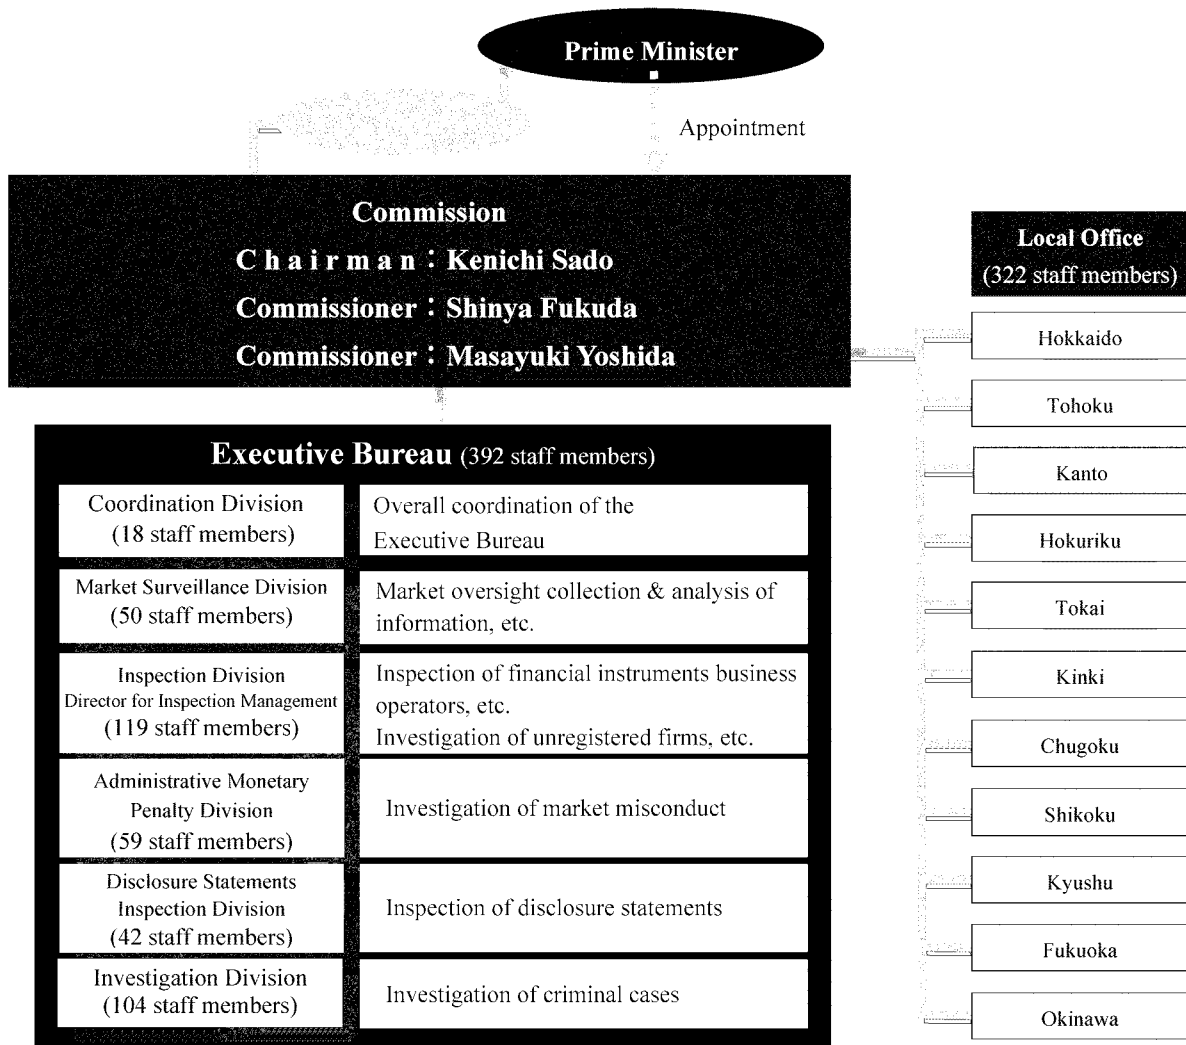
Prime Minister

Appointment

Commission
Chairman：Kenichi Sado
Commissioner：Shinya Fukuda
Commissioner：Masayuki Yoshida

Executive Bureau (392 staff members)

| | |
|---|---|
| Coordination Division (18 staff members) | Overall coordination of the Executive Bureau |
| Market Surveillance Division (50 staff members) | Market oversight collection & analysis of information, etc. |
| Inspection Division Director for Inspection Management (119 staff members) | Inspection of financial instruments business operators, etc. Investigation of unregistered firms, etc. |
| Administrative Monetary Penalty Division (59 staff members) | Investigation of market misconduct |
| Disclosure Statements Inspection Division (42 staff members) | Inspection of disclosure statements |
| Investigation Division (104 staff members) | Investigation of criminal cases |

Local Office
(322 staff members)

Hokkaido

Tohoku

Kanto

Hokuriku

Tokai

Kinki

Chugoku

Shikoku

Kyushu

Fukuoka

Okinawa